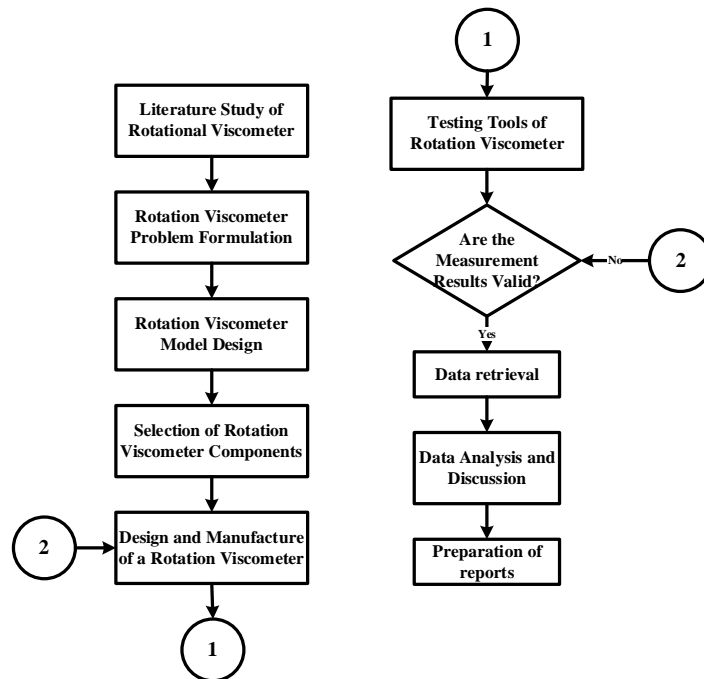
Literature Study of Rotational Viscometer

Rotation Viscometer Problem Formulation

Rotation Viscometer Model Design

Selection of Rotation Viscometer Components

2

Design and Manufacture of a Rotation Viscometer

1

1

Testing Tools of Rotation Viscometer

Are the Measurement Results Valid?

No

2

Yes

Data retrieval

Data Analysis and Discussion

Preparation of reports